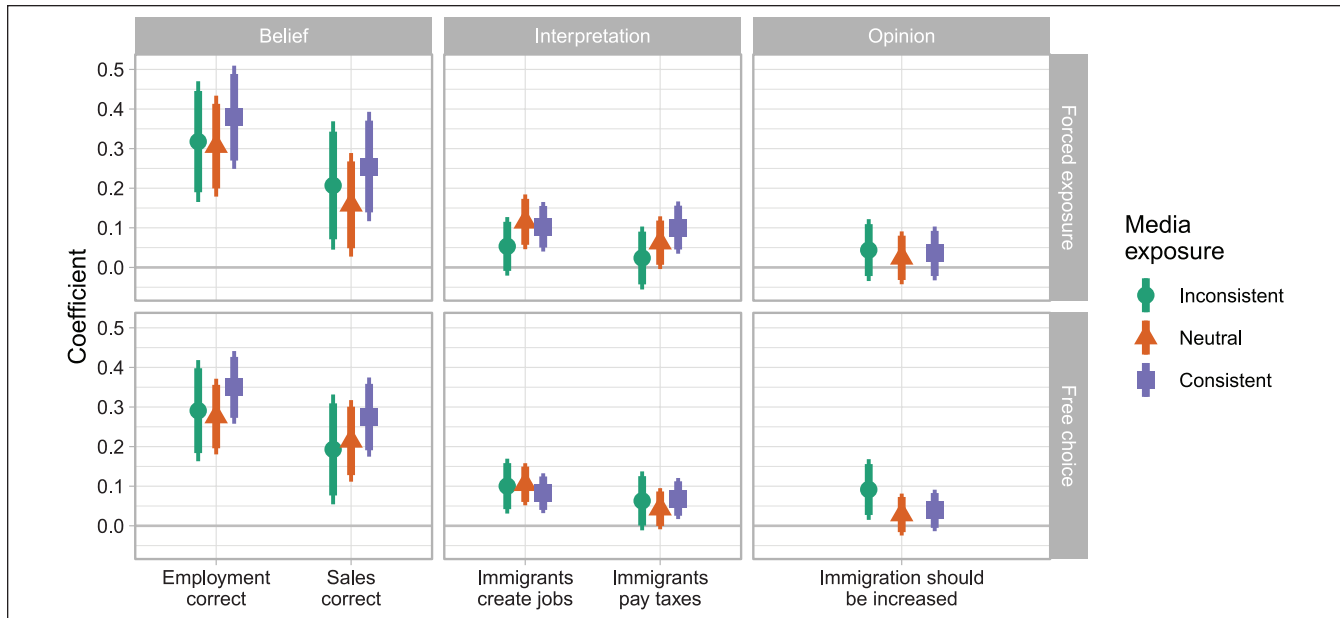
Belief

Interpretation

Opinion

Forced exposure

Free choice

Coefficient

0.5
0.4
0.3
0.2
0.1
0.0

0.5
0.4
0.3
0.2
0.1
0.0

Employment correct

Sales correct

Immigrants create jobs

Immigrants pay taxes

Immigration should be increased

Media exposure

Inconsistent

Neutral

Consistent